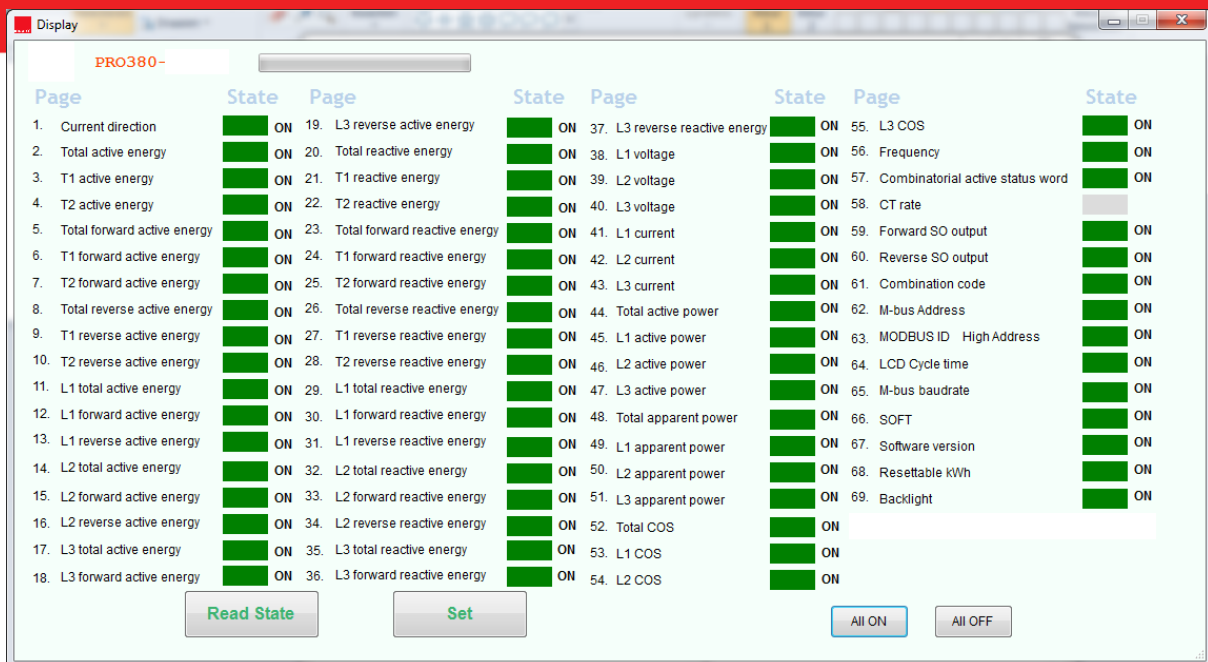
Display

PRO380-

| Page | State | Page | State | Page | State | Page | State |
|---|---|---|---|---|---|---|---|
| 1. Current direction | ON | 19. L3 reverse active energy | ON | 37. L3 reverse reactive energy | ON | 55. L3 COS | ON |
| 2. Total active energy | ON | 20. Total reactive energy | ON | 38. L1 voltage | ON | 56. Frequency | ON |
| 3. T1 active energy | ON | 21. T1 reactive energy | ON | 39. L2 voltage | ON | 57. Combinatorial active status word | ON |
| 4. T2 active energy | ON | 22. T2 reactive energy | ON | 40. L3 voltage | ON | 58. CT rate | |
| 5. Total forward active energy | ON | 23. Total forward reactive energy | ON | 41. L1 current | ON | 59. Forward SO output | ON |
| 6. T1 forward active energy | ON | 24. T1 forward reactive energy | ON | 42. L2 current | ON | 60. Reverse SO output | ON |
| 7. T2 forward active energy | ON | 25. T2 forward reactive energy | ON | 43. L3 current | ON | 61. Combination code | ON |
| 8. Total reverse active energy | ON | 26. Total reverse reactive energy | ON | 44. Total active power | ON | 62. M-bus Address | ON |
| 9. T1 reverse active energy | ON | 27. T1 reverse reactive energy | ON | 45. L1 active power | ON | 63. MODBUS ID High Address | ON |
| 10. T2 reverse active energy | ON | 28. T2 reverse reactive energy | ON | 46. L2 active power | ON | 64. LCD Cycle time | ON |
| 11. L1 total active energy | ON | 29. L1 total reactive energy | ON | 47. L3 active power | ON | 65. M-bus baudrate | ON |
| 12. L1 forward active energy | ON | 30. L1 forward reactive energy | ON | 48. Total apparent power | ON | 66. SOFT | ON |
| 13. L1 reverse active energy | ON | 31. L1 reverse reactive energy | ON | 49. L1 apparent power | ON | 67. Software version | ON |
| 14. L2 total active energy | ON | 32. L2 total reactive energy | ON | 50. L2 apparent power | ON | 68. Resettable kWh | ON |
| 15. L2 forward active energy | ON | 33. L2 forward reactive energy | ON | 51. L3 apparent power | ON | 69. Backlight | ON |
| 16. L2 reverse active energy | ON | 34. L2 reverse reactive energy | ON | 52. Total COS | ON | | |
| 17. L3 total active energy | ON | 35. L3 total reactive energy | ON | 53. L1 COS | ON | | |
| 18. L3 forward active energy | ON | 36. L3 forward reactive energy | ON | 54. L2 COS | ON | | |

Read State   Set   All ON   All OFF